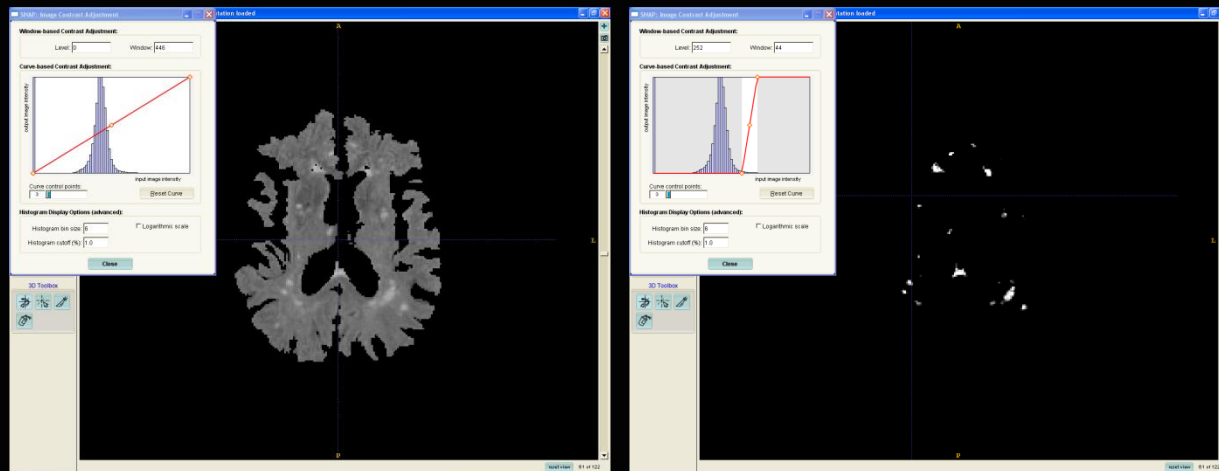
SNAP: Image Contrast Adjustment
ntation loaded

Window-based Contrast Adjustment:
Level: 0
Window: 446

Curve-based Contrast Adjustment:
output image intensity
input image intensity
Curve control points:
3
Reset Curve

Histogram Display Options (advanced):
Histogram bin size: 6
Logarithmic scale
Histogram cutoff (%): 1.0

Close

3D Toolbox

A
L
P
reset view
61 of 122

SNAP: Image Contrast Adjustment
ntation loaded

Window-based Contrast Adjustment:
Level: 252
Window: 44

Curve-based Contrast Adjustment:
output image intensity
input image intensity
Curve control points:
3
Reset Curve

Histogram Display Options (advanced):
Histogram bin size: 6
Logarithmic scale
Histogram cutoff (%): 1.0

Close

3D Toolbox

A
L
P
reset view
61 of 122